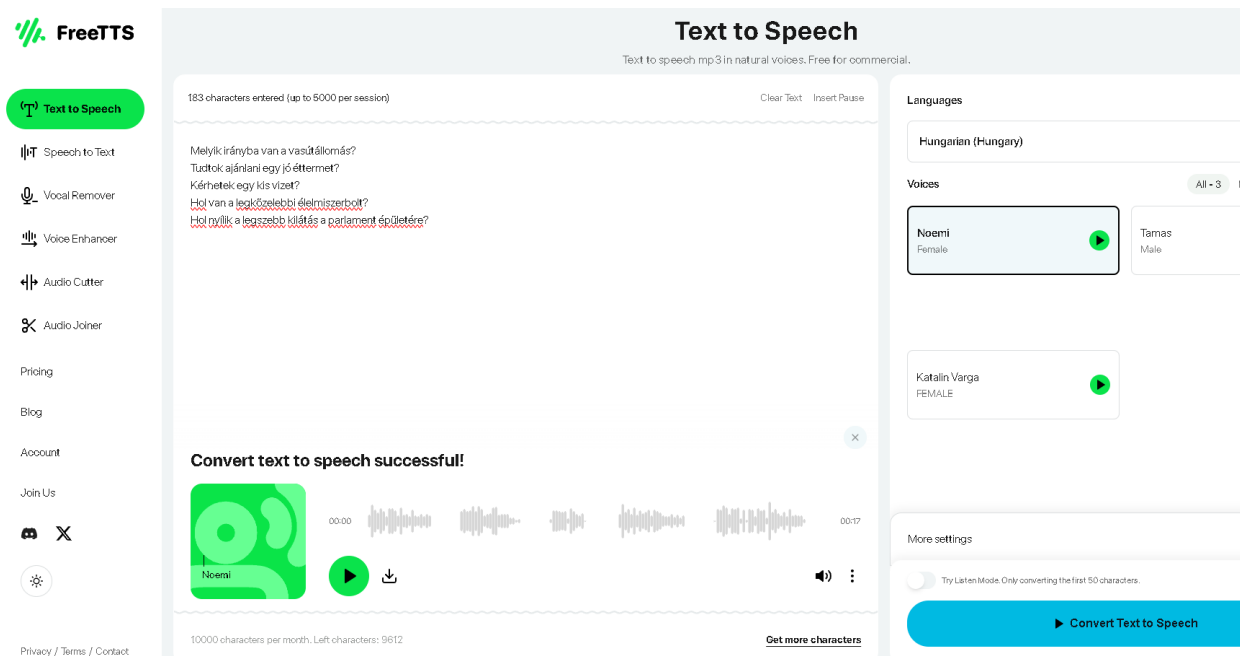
FreeTTS

Text to Speech
Speech to Text
Vocal Remover
Voice Enhancer
Audio Cutter
Audio Joiner
Pricing
Blog
Account
Join Us

Privacy / Terms / Contact

Text to Speech
Text to speech mp3 in natural voices. Free for commercial.

183 characters entered (up to 5000 per session)
Clear Text
Insert Pause

Melyik irányba van a vasútállomás?
Tudtok ajánlani egy jó éttermet?
Kérhetek egy kis vizet?
Hol van a legközelebbi élelmiszerbolt?
Hol nyílik a legszebb kilátás a parlament épületére?

Convert text to speech successful!
Noemi
00:00
00:17

10000 characters per month. Left characters: 9612
Get more characters

Languages
Hungarian (Hungary)
Voices
All • 3
Noemi
Female
Tamas
Male
Katalin Varga
FEMALE

More settings
Try Listen Mode. Only converting the first 50 characters.
Convert Text to Speech